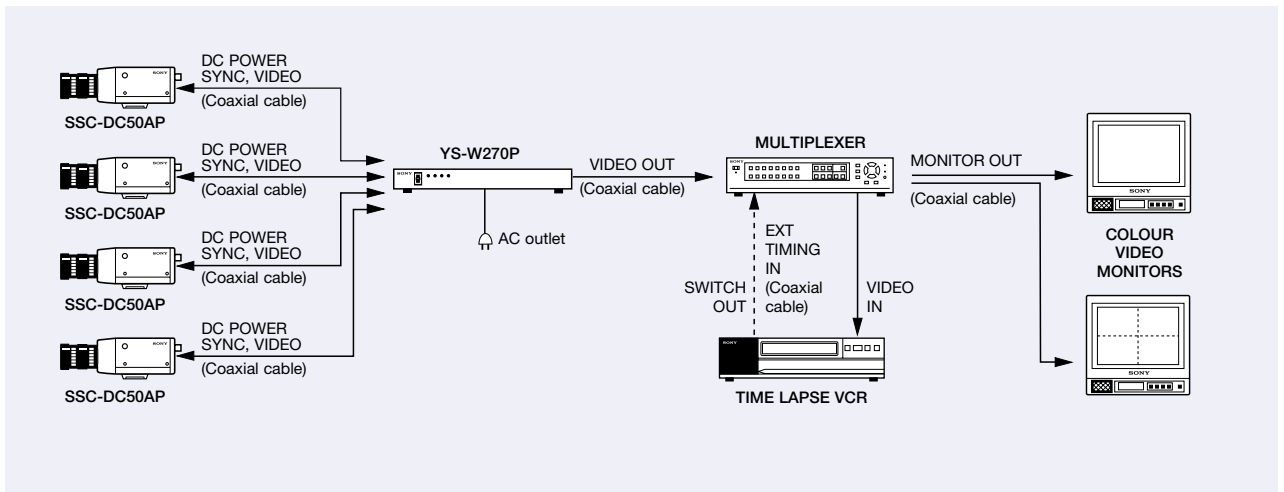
DC POWER
SYNC, VIDEO
(Coaxial cable)
SSC-DC50AP

DC POWER
SYNC, VIDEO
(Coaxial cable)
SSC-DC50AP

DC POWER
SYNC, VIDEO
(Coaxial cable)
SSC-DC50AP

DC POWER
SYNC, VIDEO
(Coaxial cable)
SSC-DC50AP

YS-W270P
SONY
AC outlet

VIDEO OUT
(Coaxial cable)

MULTIPLEXER
SONY

MONITOR OUT
(Coaxial cable)

SONY
COLOUR
VIDEO
MONITORS
SONY

EXT
TIMING
IN
(Coaxial
cable)

SWITCH
OUT

VIDEO
IN

SONY
TIME LAPSE VCR